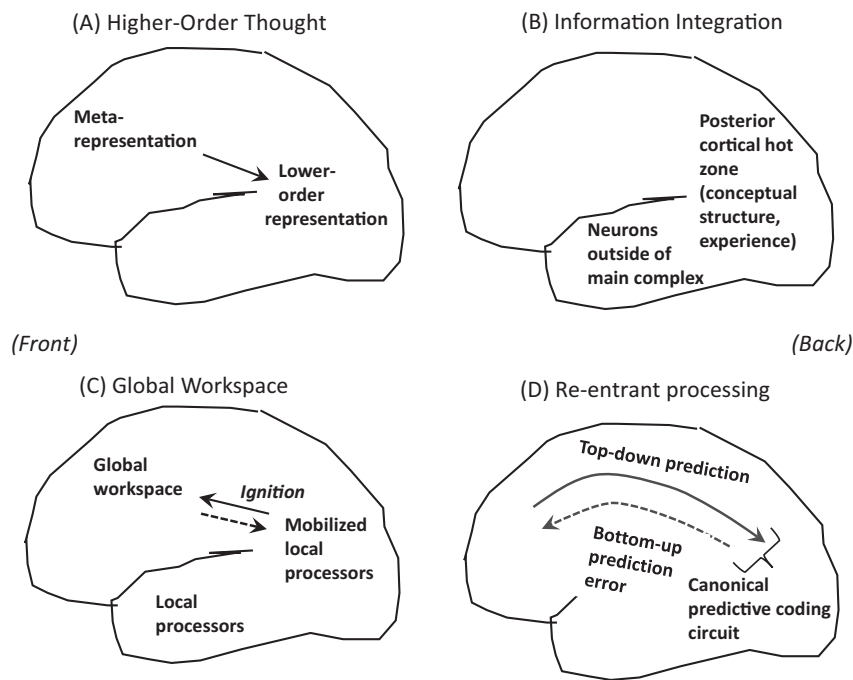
(A) Higher-Order Thought

Meta-representation

Lower-order representation

(B) Information Integration

Posterior cortical hot zone (conceptual structure, experience)

Neurons outside of main complex

(Front)

(Back)

(C) Global Workspace

Global workspace

Ignition

Mobilized local processors

Local processors

(D) Re-entrant processing

Top-down prediction

Bottom-up prediction error

Canonical predictive coding circuit